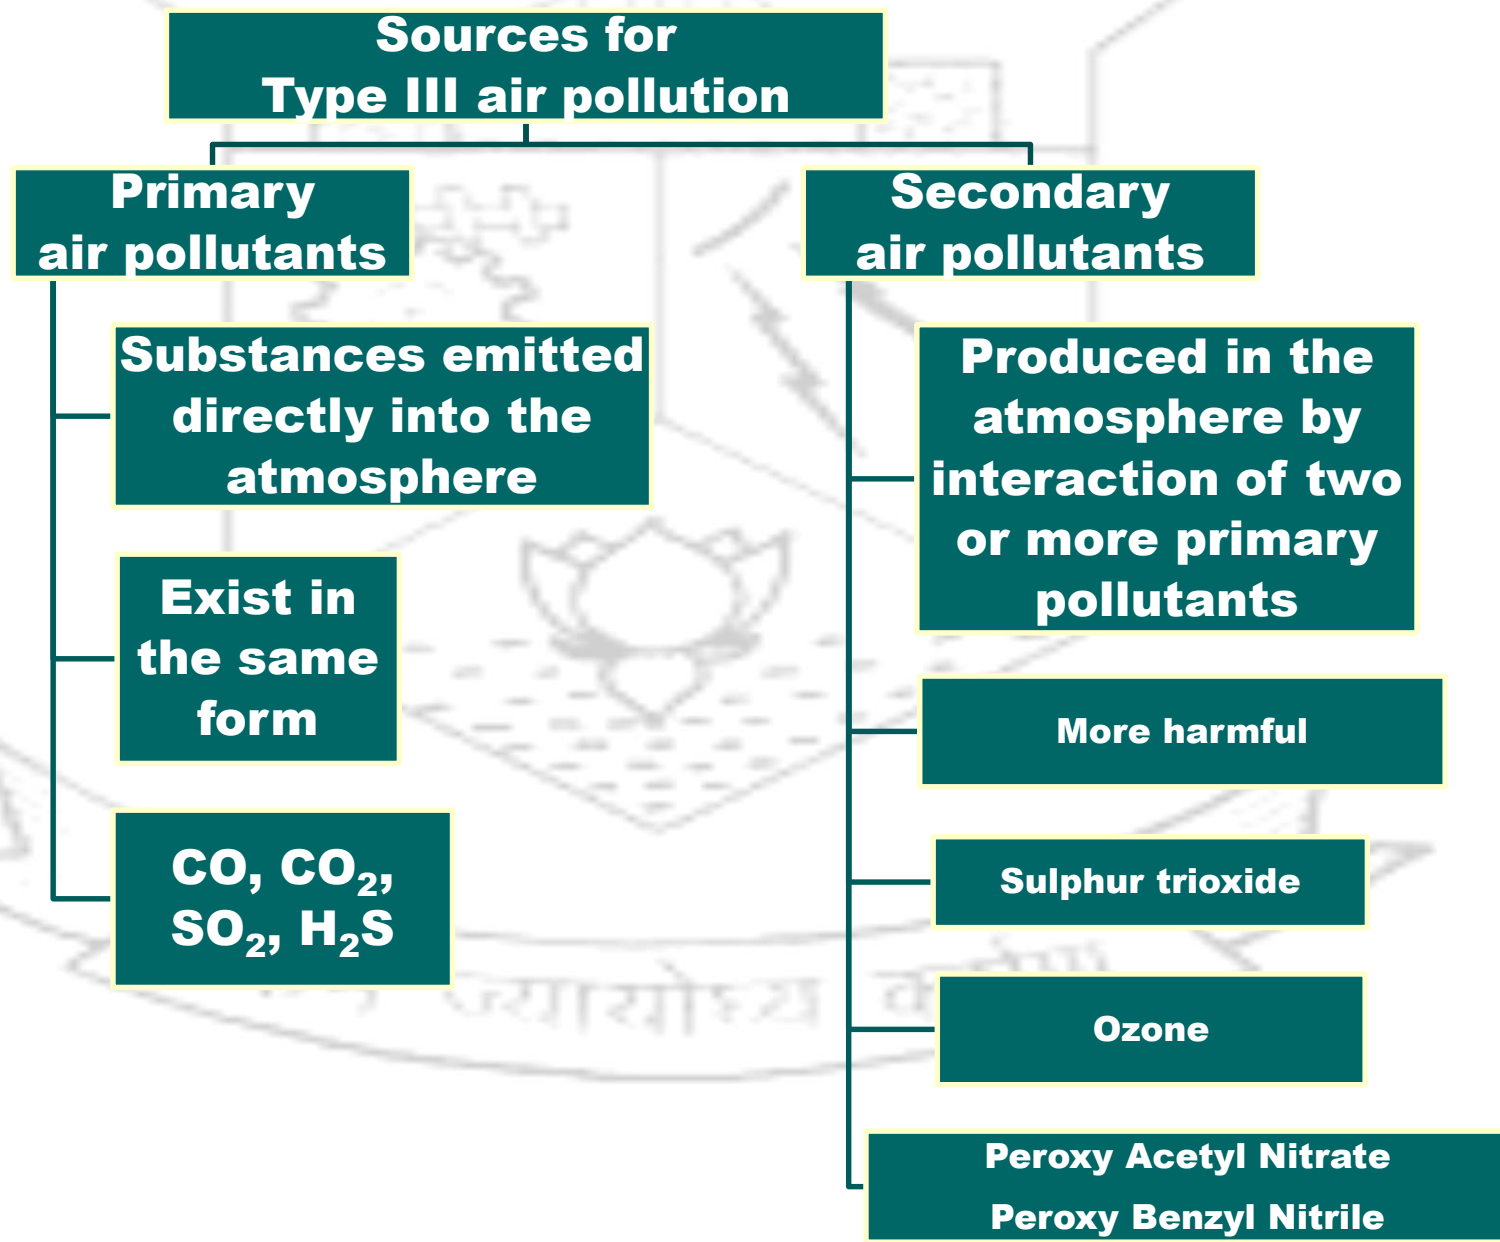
Sources for
Type III air pollution

Primary
air pollutants

Secondary
air pollutants

Substances emitted directly into the atmosphere

Exist in the same form

$CO$, $CO_2$, $SO_2$, $H_2S$

Produced in the atmosphere by interaction of two or more primary pollutants

More harmful

Sulphur trioxide

Ozone

Peroxy Acetyl Nitrate
Peroxy Benzyl Nitrile